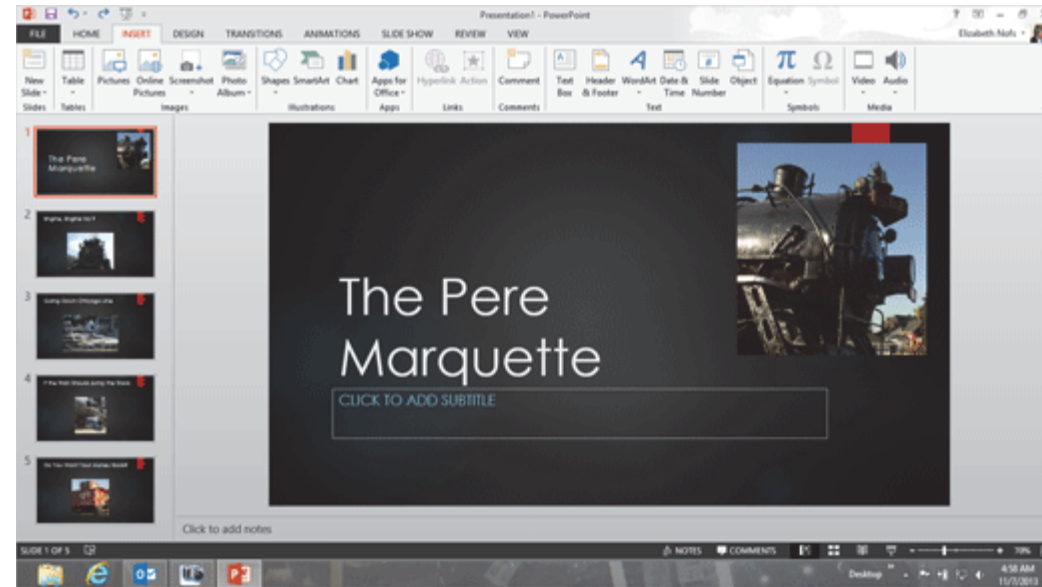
Presentation1 - PowerPoint

? – ×

FILE HOME INSERT DESIGN TRANSITIONS ANIMATIONS SLIDE SHOW REVIEW VIEW

Elizabeth Nofs

New Slide Table Pictures Online Pictures Screenshot Photo Album Shapes SmartArt Chart Apps for Office Hyperlink Action Comment Text Box Header & Footer WordArt Date & Time Slide Number Object Equation Symbol Video Audio

Slides Tables Images Illustrations Apps Links Comments Text Symbols Media

1

The Pere Marquette

2

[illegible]

3

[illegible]

4

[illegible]

5

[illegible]

The Pere Marquette

CLICK TO ADD SUBTITLE

Click to add notes

SLIDE 1 OF 5

NOTES COMMENTS

70%

Desktop

4:58 AM
11/7/2013